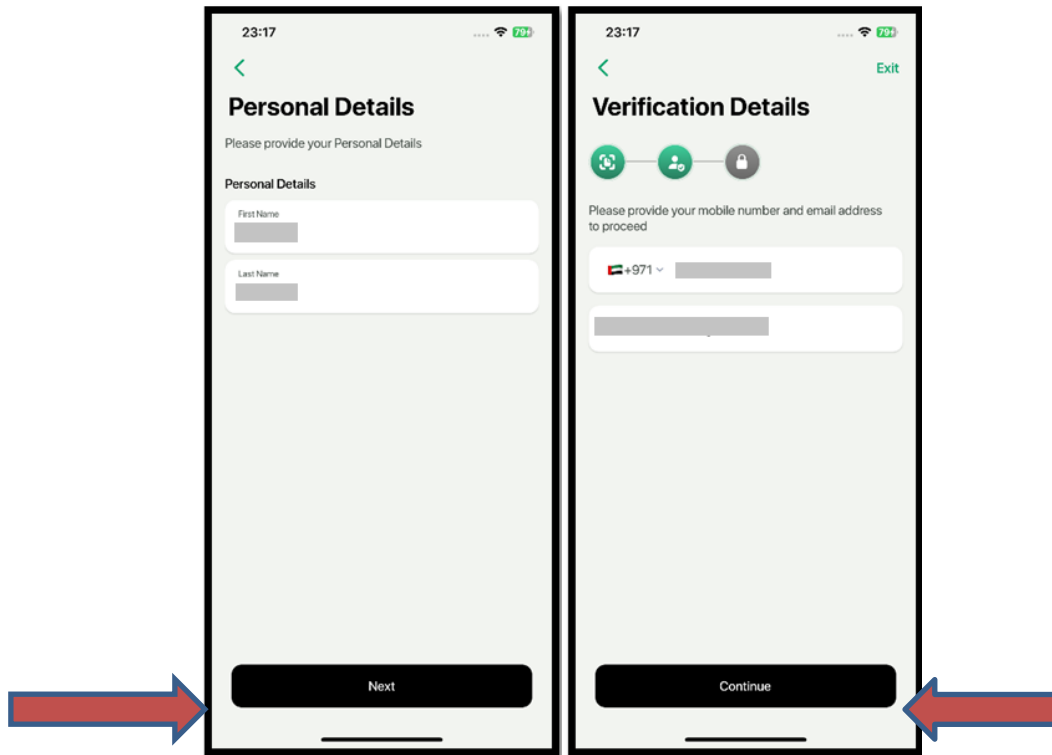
23:17

79

<

Personal Details

Please provide your Personal Details

Personal Details

First Name

Last Name

Next

23:17

79

<

Exit

Verification Details

Please provide your mobile number and email address to proceed

+971

Continue